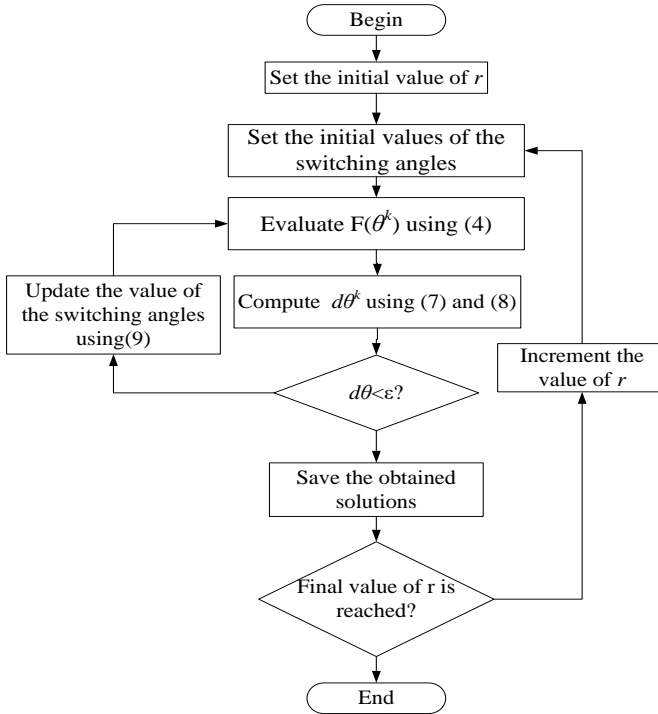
Begin

Set the initial value of $r$

Set the initial values of the switching angles

Evaluate F($\theta^k$) using (4)

Update the value of the switching angles using(9)

Compute $d\theta^k$ using (7) and (8)

Increment the value of $r$

$d\theta<\varepsilon$?

Save the obtained solutions

Final value of r is reached?

End